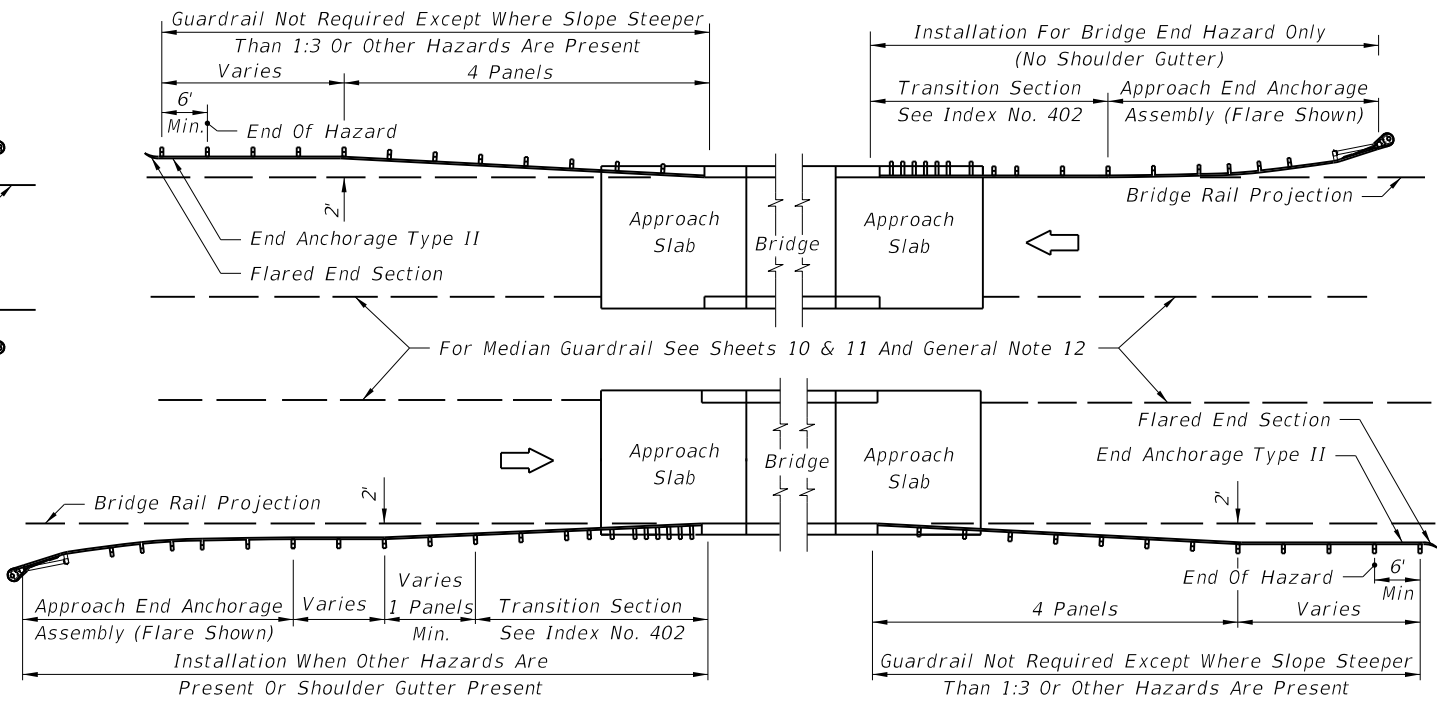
Guardrail Not Required Except Where Slope Steeper Than 1:3 Or Other Hazards Are Present

Varies

4 Panels

6' Min.

End Of Hazard

Installation For Bridge End Hazard Only (No Shoulder Gutter)

Transition Section See Index No. 402

Approach End Anchorage Assembly (Flare Shown)

Bridge Rail Projection

2'

Approach Slab

Bridge

Approach Slab

End Anchorage Type II

Flared End Section

For Median Guardrail See Sheets 10 & 11 And General Note 12

Flared End Section

End Anchorage Type II

Approach Slab

Bridge

Approach Slab

Bridge Rail Projection

2'

2'

End Of Hazard

6' Min

Varies

Approach End Anchorage Assembly (Flare Shown)

Varies

1 Panels Min.

Transition Section See Index No. 402

Installation When Other Hazards Are Present Or Shoulder Gutter Present

4 Panels

Varies

Guardrail Not Required Except Where Slope Steeper Than 1:3 Or Other Hazards Are Present